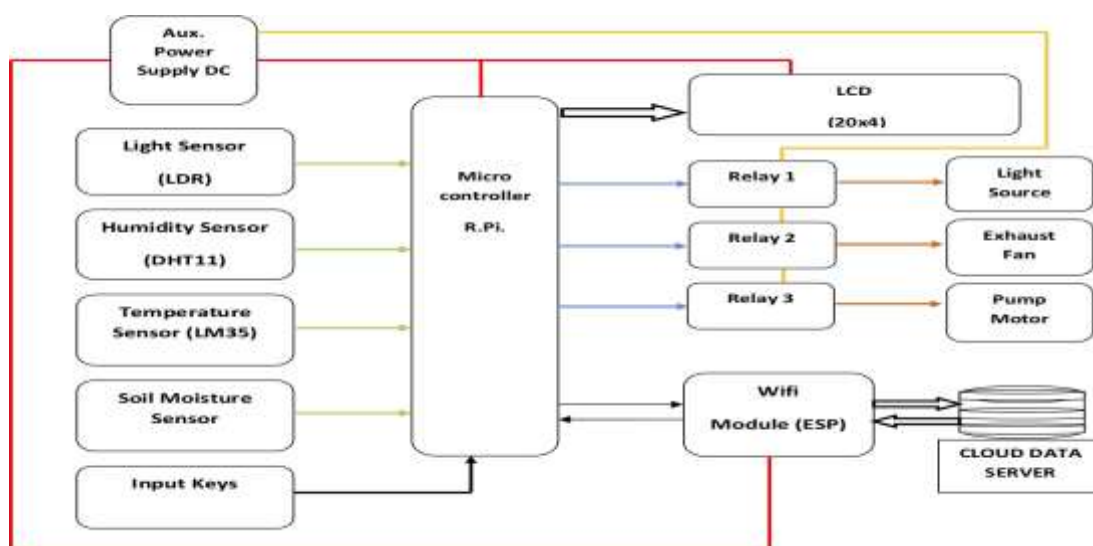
Aux. Power Supply DC

LCD

(20x4)

Light Sensor

(LDR)

Micro controller

R.Pi.

Relay 1

Light Source

Humidity Sensor

(DHT11)

Relay 2

Exhaust Fan

Temperature Sensor (LM35)

Relay 3

Pump Motor

Soil Moisture Sensor

Wifi

Module (ESP)

CLOUD DATA SERVER

Input Keys